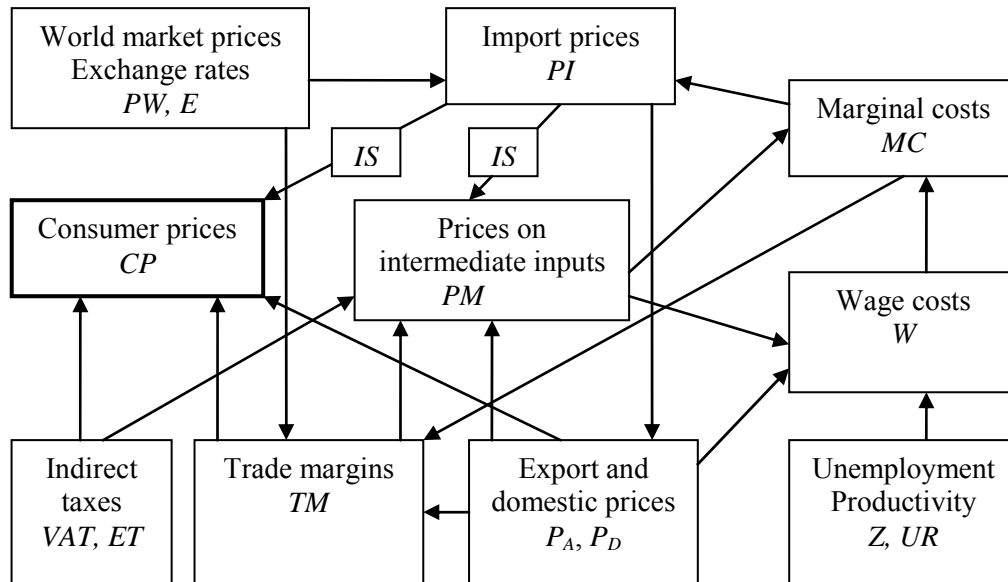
World market prices
Exchange rates
*PW, E*

Import prices
*PI*

Marginal costs
*MC*

*IS*

*IS*

Consumer prices
*CP*

Prices on
intermediate inputs
*PM*

Wage costs
*W*

Indirect
taxes
*VAT, ET*

Trade margins
*TM*

Export and
domestic prices
$P_A$, $P_D$

Unemployment
Productivity
*Z, UR*